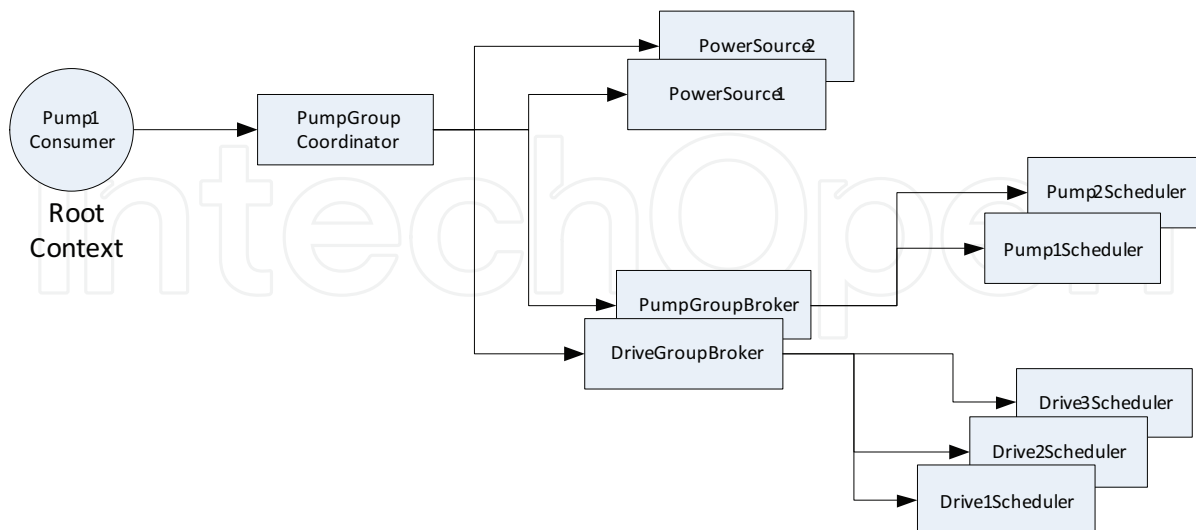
Pump1
Consumer

Root
Context

PumpGroup
Coordinator

PowerSource2

PowerSource1

Pump2Scheduler

Pump1Scheduler

PumpGroupBroker

DriveGroupBroker

Drive3Scheduler

Drive2Scheduler

Drive1Scheduler

IntechOpen